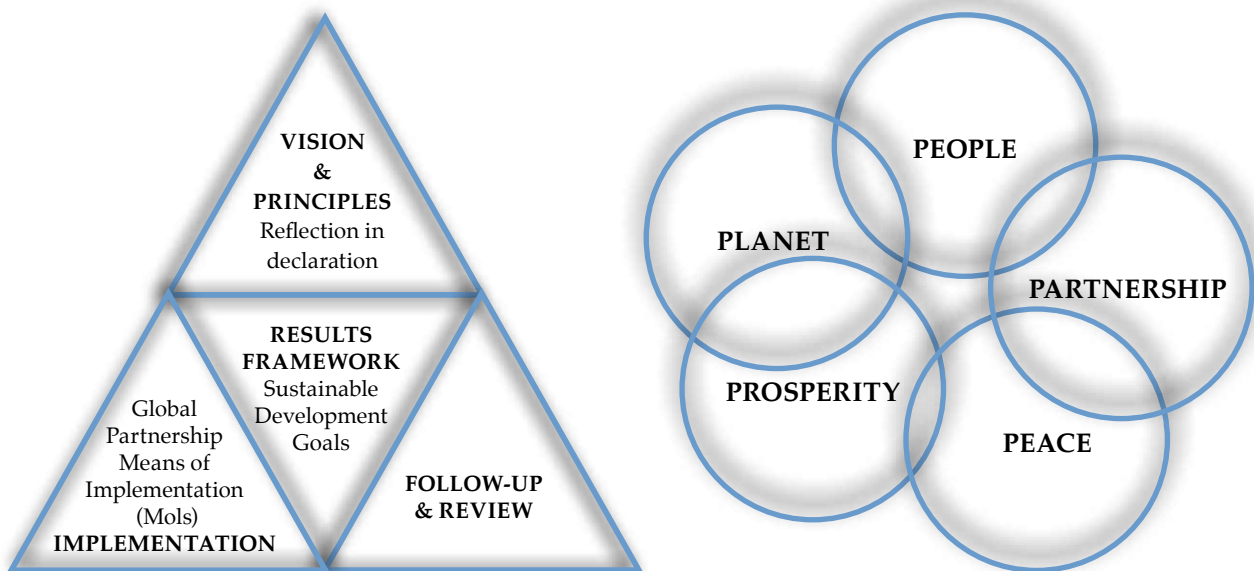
VISION
&
PRINCIPLES
Reflection in declaration

RESULTS FRAMEWORK
Sustainable Development Goals

Global Partnership Means of Implementation (MoIs)
IMPLEMENTATION

FOLLOW-UP & REVIEW

PEOPLE

PLANET

PARTNERSHIP

PROSPERITY

PEACE